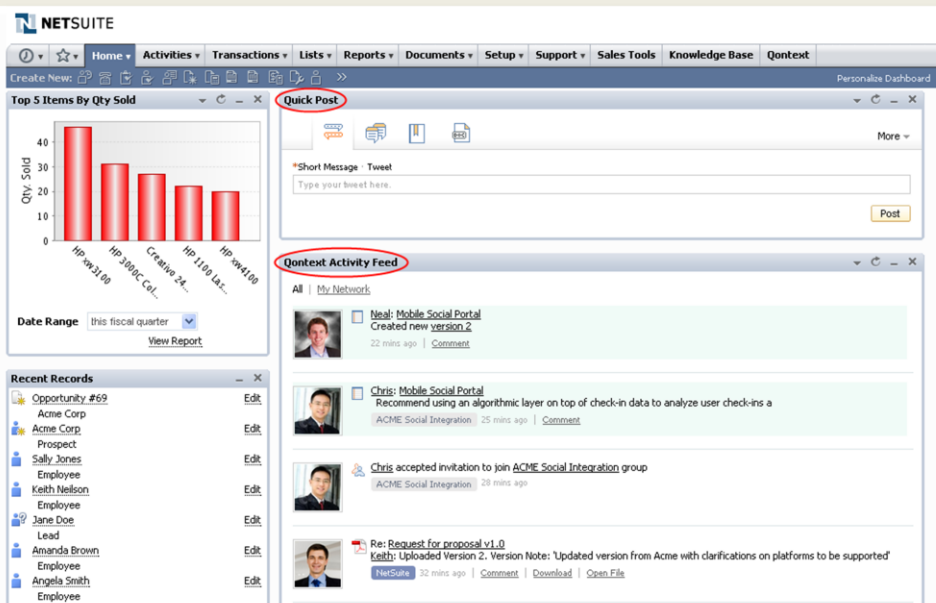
NETSUITE

Home ▾ Activities ▾ Transactions ▾ Lists ▾ Reports ▾ Documents ▾ Setup ▾ Support ▾ Sales Tools Knowledge Base Qontext

Create New:

Personalize Dashboard

Top 5 Items By Qty Sold

Qty. Sold

40
30
20
10
0

HP xw3100
HP 3000C Col...
Creativo 24...
HP 1100 Las...
HP xw4100

Date Range this fiscal quarter

View Report

Recent Records

Opportunity #69 Edit
Acme Corp
Acme Corp Edit
Prospect
Sally Jones Edit
Employee
Keith Neilson Edit
Employee
Jane Doe Edit
Lead
Amanda Brown Edit
Employee
Angela Smith Edit
Employee

Quick Post

More ▾

*Short Message · Tweet

Type your tweet here.

Post

Qontext Activity Feed

All | My Network

Neal: Mobile Social Portal
Created new version 2
22 mins ago | Comment

Chris: Mobile Social Portal
Recommend using an algorithmic layer on top of check-in data to analyze user check-ins a
ACME Social Integration 25 mins ago | Comment

Chris accepted invitation to join ACME Social Integration group
ACME Social Integration 28 mins ago

Re: Request for proposal v1.0
Keith: Uploaded Version 2. Version Note: 'Updated version from Acme with clarifications on platforms to be supported'
NetSuite 32 mins ago | Comment | Download | Open File